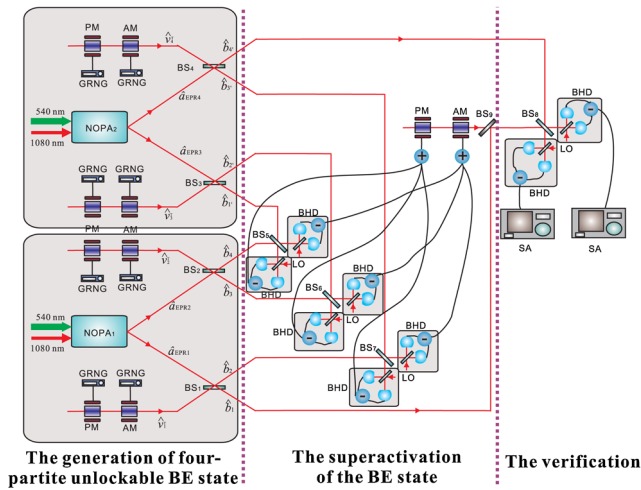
PM
AM
GRNG
GRNG
$\hat{v}_4^{\prime}$
$\hat{b}_{4^{\prime}}$
BS4
$\hat{b}_{3^{\prime}}$
$\hat{a}_{EPR4}$
540 nm
1080 nm
NOPA2
$\hat{a}_{EPR3}$
$\hat{b}_{2^{\prime}}$
GRNG
GRNG
BS3
$\hat{b}_{1^{\prime}}$
$\hat{v}_3^{\prime}$
PM
AM
PM
AM
GRNG
GRNG
$\hat{v}_4$
$\hat{b}_4$
BS2
$\hat{b}_3$
$\hat{a}_{EPR2}$
540 nm
1080 nm
NOPA1
$\hat{a}_{EPR1}$
$\hat{b}_2$
GRNG
GRNG
BS1
$\hat{b}_1$
PM
AM
$\hat{v}_3$
PM
AM
BS9
BS8
BHD
LO
BHD
SA
SA
BS5
BHD
LO
BHD
BHD
BS6
LO
BHD
BHD
BS7
LO
BHD
The generation of four-partite unlockable BE state
The superactivation of the BE state
The verification